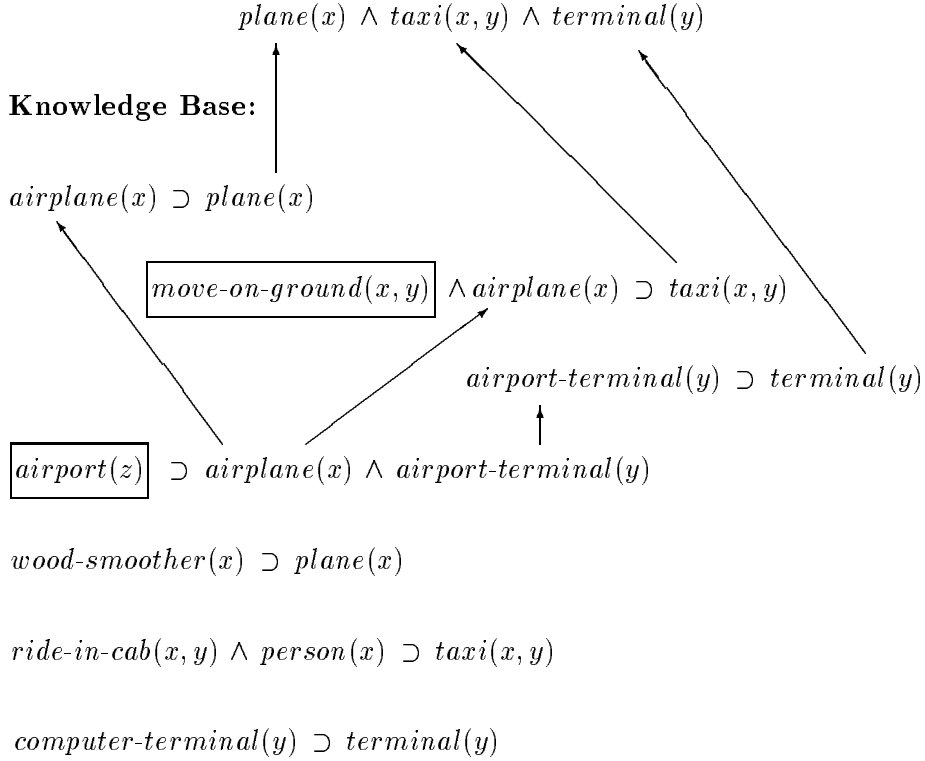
$plane(x) \wedge taxi(x, y) \wedge terminal(y)$

**Knowledge Base:**

$airplane(x) \supset plane(x)$

$move\text{-}on\text{-}ground(x, y) \wedge airplane(x) \supset taxi(x, y)$

$airport\text{-}terminal(y) \supset terminal(y)$

$airport(z) \supset airplane(x) \wedge airport\text{-}terminal(y)$

$wood\text{-}smoother(x) \supset plane(x)$

$ride\text{-}in\text{-}cab(x, y) \wedge person(x) \supset taxi(x, y)$

$computer\text{-}terminal(y) \supset terminal(y)$